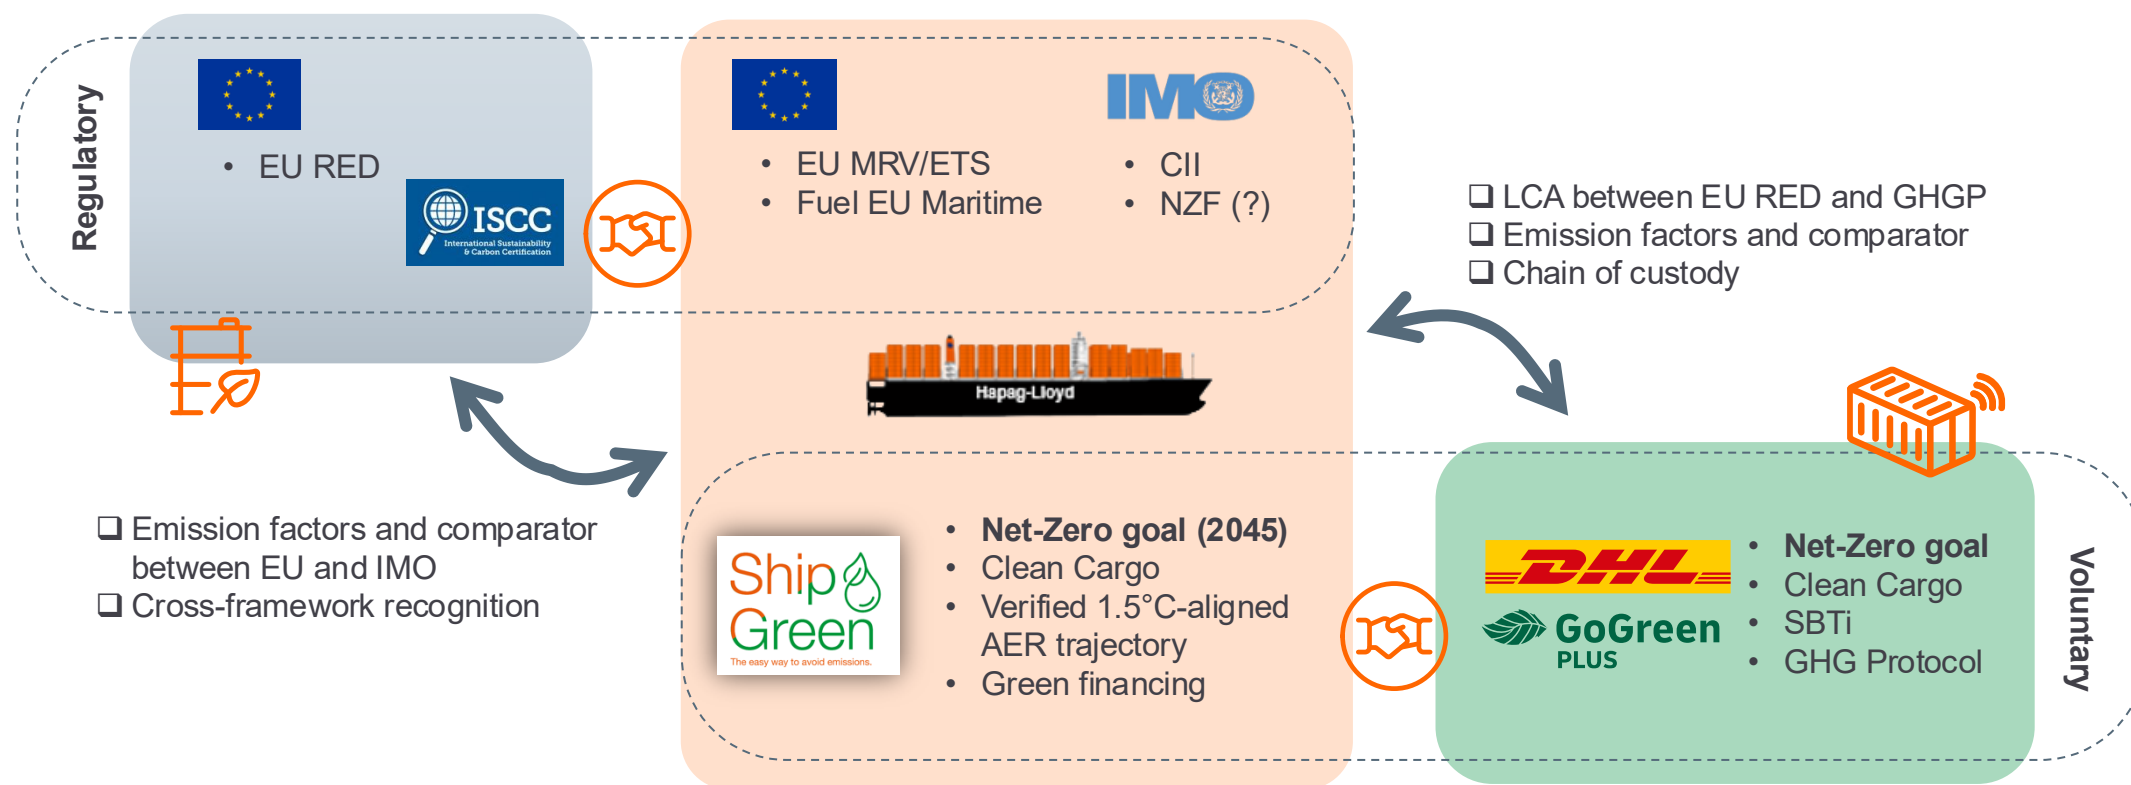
Regulatory

• EU RED

ISCC
International Sustainability & Carbon Certification

• EU MRV/ETS
• Fuel EU Maritime

IMO

• CII
• NZF (?)

❑ LCA between EU RED and GHGP
❑ Emission factors and comparator
❑ Chain of custody

Hapag-Lloyd

❑ Emission factors and comparator between EU and IMO
❑ Cross-framework recognition

Ship Green
The easy way to avoid emissions.

• **Net-Zero goal (2045)**
• Clean Cargo
• Verified 1.5°C-aligned AER trajectory
• Green financing

DHL
GoGreen PLUS

• **Net-Zero goal**
• Clean Cargo
• SBTi
• GHG Protocol

Voluntary